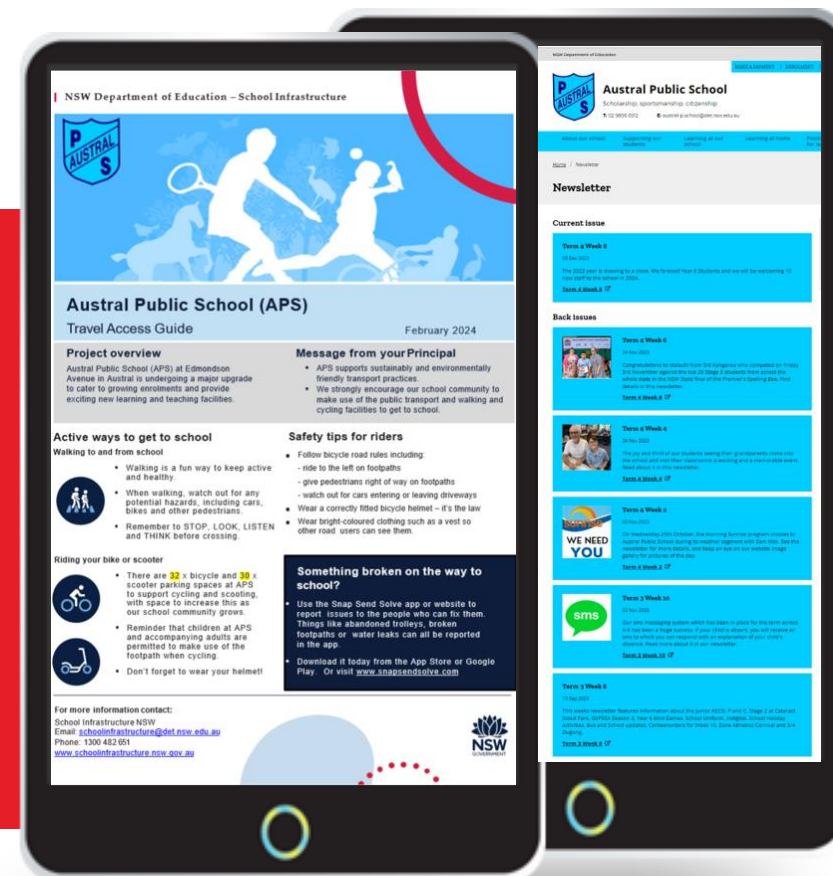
NSW Department of Education – School Infrastructure

AUSTRAL PS

Austral Public School (APS)

Travel Access Guide

February 2024

Project overview

Austral Public School (APS) at Edmondson Avenue in Austral is undergoing a major upgrade to cater to growing enrolments and provide exciting new learning and teaching facilities.

Message from your Principal

• APS supports sustainably and environmentally friendly transport practices.
• We strongly encourage our school community to make use of the public transport and walking and cycling facilities to get to school.

Active ways to get to school

Walking to and from school

• Walking is a fun way to keep active and healthy.
• When walking, watch out for any potential hazards, including cars, bikes and other pedestrians.
• Remember to STOP, LOOK, LISTEN and THINK before crossing.

Riding your bike or scooter

• There are 32 x bicycle and 30 x scooter parking spaces at APS to support cycling and scooting, with space to increase this as our school community grows.
• Reminder that children at APS and accompanying adults are permitted to make use of the footpath when cycling.
• Don't forget to wear your helmet!

Safety tips for riders

• Follow bicycle road rules including:
- ride to the left on footpaths
- give pedestrians right of way on footpaths
- watch out for cars entering or leaving driveways
• Wear a correctly fitted bicycle helmet – it's the law
• Wear bright-coloured clothing such as a vest so other road users can see them.

Something broken on the way to school?

• Use the Snap Send Solve app or website to report issues to the people who can fix them. Things like abandoned trolleys, broken footpaths or water leaks can all be reported in the app.
• Download it today from the App Store or Google Play. Or visit www.snapsendsolve.com

For more information contact:
School Infrastructure NSW
Email: schoolinfrastructure@det.nsw.edu.au
Phone: 1300 482 651
www.schoolinfrastructure.nsw.gov.au

NSW GOVERNMENT

NSW Department of Education

MAKE A PAYMENT | ENROLMENT

Austral Public School
Scholarship, sportsmanship, citizenship

T: 02 9606 0312   E: austral-p.school@det.nsw.edu.au

About our school | Supporting our students | Learning at our school | Learning at home

Home / Newsletter

Newsletter

Current issue

Term 4 Week 8
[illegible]
The 2023 year is drawing to a close. We farewell Year 6 Students and we will be welcoming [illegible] new staff to the school in 2024.
Term 4 Week 8

Back issues

Term 4 Week 6
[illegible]
Term 4 Week 6

Term 4 Week 4
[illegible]
Term 4 Week 4

WE NEED YOU
Term 4 Week 2
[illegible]
Term 4 Week 2

sms
Term 3 Week 10
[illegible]
Term 3 Week 10

Term 3 Week 8
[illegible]
Term 3 Week 8